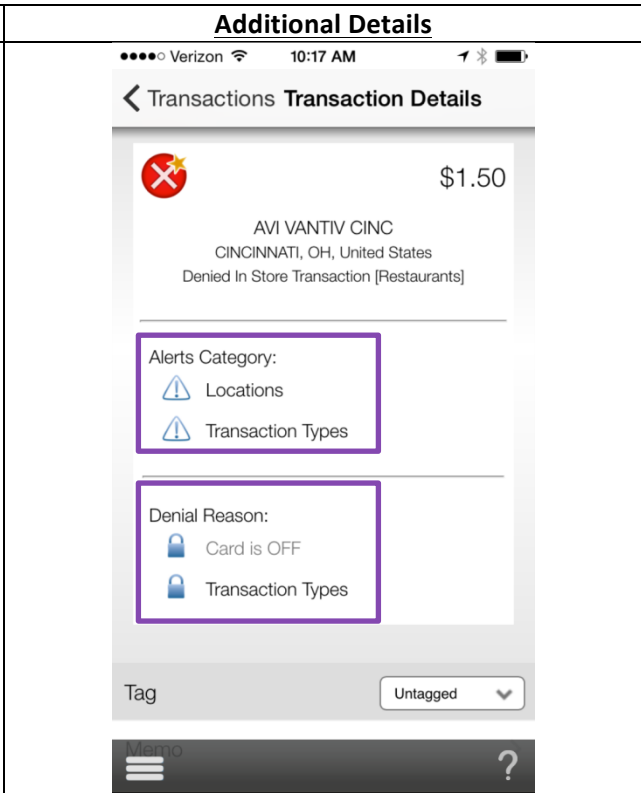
Additional Details

●●●●○ Verizon 10:17 AM

Transactions Transaction Details

$1.50

AVI VANTIV CINC
CINCINNATI, OH, United States
Denied In Store Transaction [Restaurants]

Alerts Category:
Locations
Transaction Types

Denial Reason:
Card is OFF
Transaction Types

Tag
Untagged

Memo

?